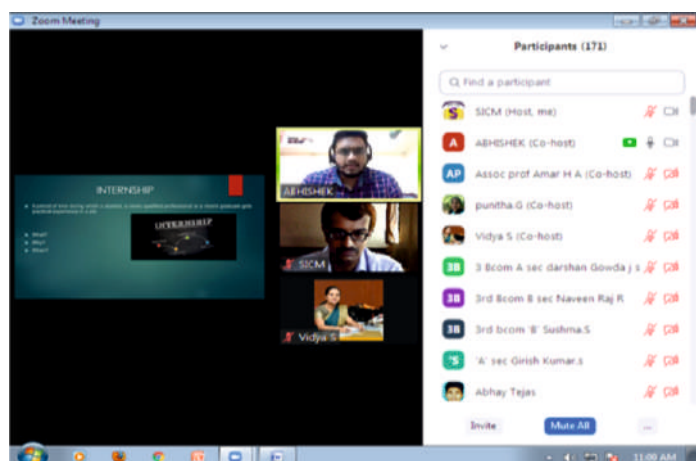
Zoom Meeting

INTERNSHIP

A period of time during which a student, a newly qualified professional or a recent graduate gets practical experience in a job.

What?
Why?
When?

INTERNSHIP

ABHISHEK

SICM

Vidya S

Participants (171)

Find a participant

SICM (Host, me)

ABHISHEK (Co-host)

Assoc prof Amar H A (Co-host)

punitha.G (Co-host)

Vidya S (Co-host)

3 Bcom A sec darshan Gowda j s

3rd Bcom B sec Naveen Raj R

3rd bcom 'B' Sushma.S

'A' sec Girish Kumar.s

Abhay Tejas

Invite

Mute All

...

11:00 AM